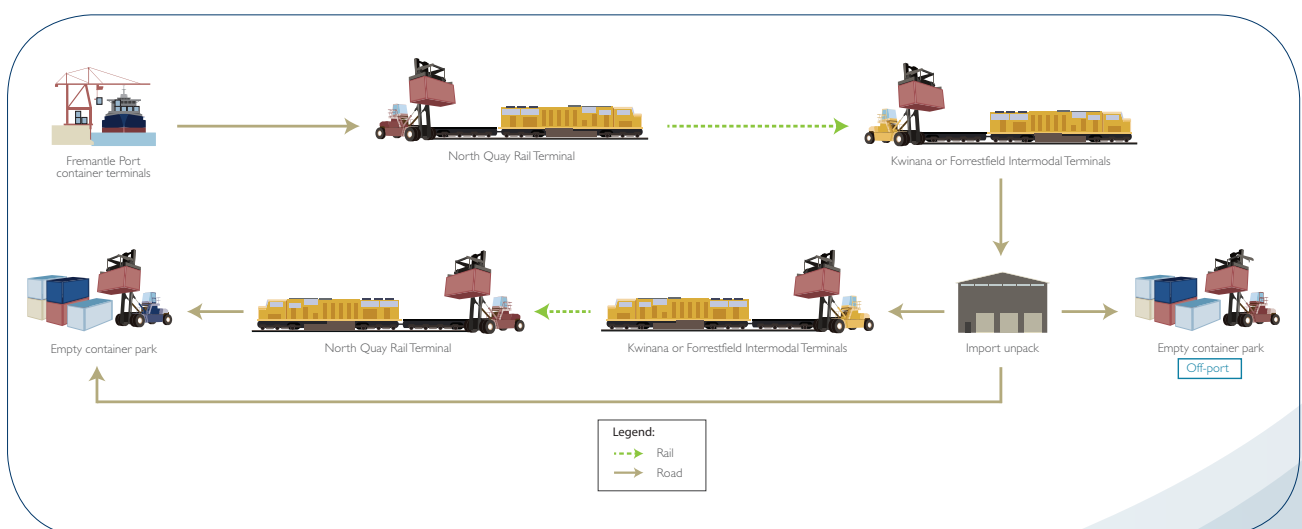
Fremantle Port container terminals

North Quay Rail Terminal

Kwinana or Forrestfield Intermodal Terminals

Empty container park

North Quay Rail Terminal

Kwinana or Forrestfield Intermodal Terminals

Import unpack

Empty container park

Off-port

Legend:
Rail
Road